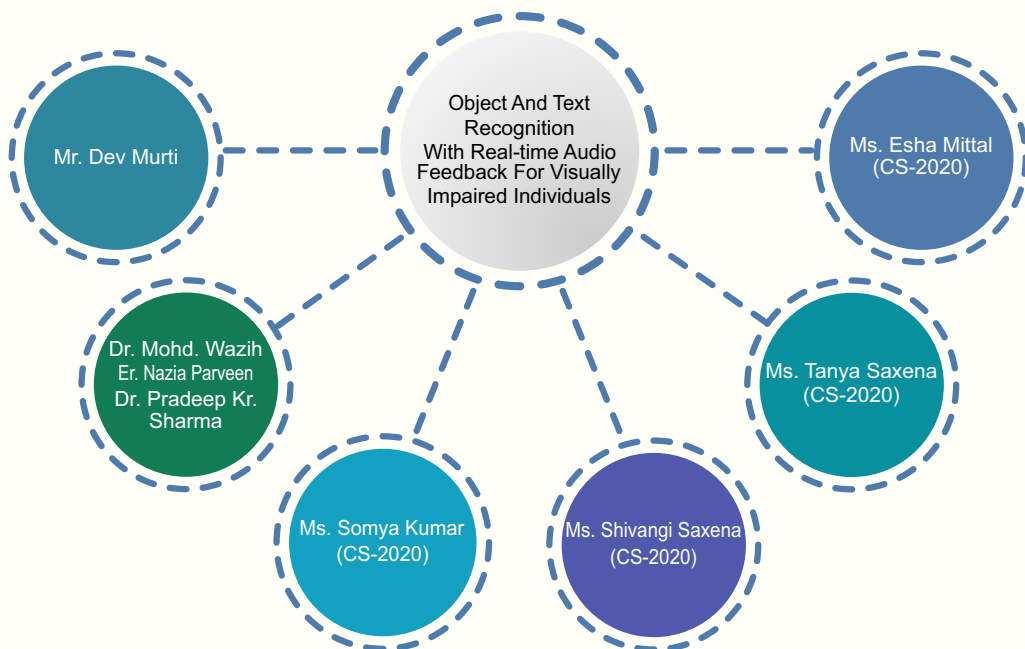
Object And Text Recognition With Real-time Audio Feedback For Visually Impaired Individuals

Mr. Dev Murti

Ms. Esha Mittal (CS-2020)

Dr. Mohd. Wazih
Er. Nazia Parveen
Dr. Pradeep Kr. Sharma

Ms. Tanya Saxena (CS-2020)

Ms. Somya Kumar (CS-2020)

Ms. Shivangi Saxena (CS-2020)